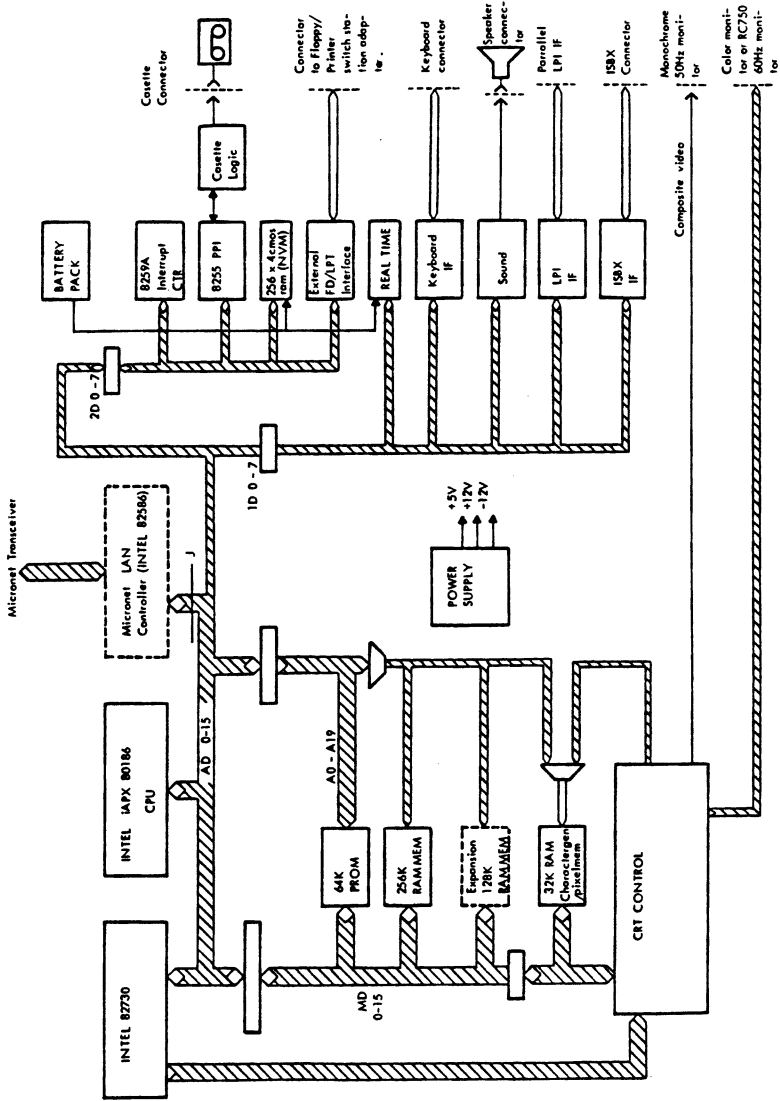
Cosette Connector

Connector to Floppy/ Printer switch station adapter.

Keyboard connector

Speaker connector

Parallel LPI IF

ISBX Connector

Monochrome 50Hz monitor

Color monitor or RC750 60Hz monitor

BATTERY PACK

8259A Interrupt CTR

8255 PPI

Cosette Logic

256 x 4cmos ram (NVM)

External FD/LPT Interface

REAL TIME

Keyboard IF

Sound

LPI IF

ISBX IF

Composite video

2D 0-7

1D 0-7

Micronet Transceiver

Micronet LAN Controller (INTEL 82586)

J

+5V
+12V
-12V

POWER SUPPLY

INTEL iAPX 80186 CPU

AD 0-15

A0 - A19

INTEL 82730

64K PROM

256K RAMMEM

Expansion 128K RAMMEM

32K RAM Charactergen pixelmem

MD 0-15

CRT CONTROL